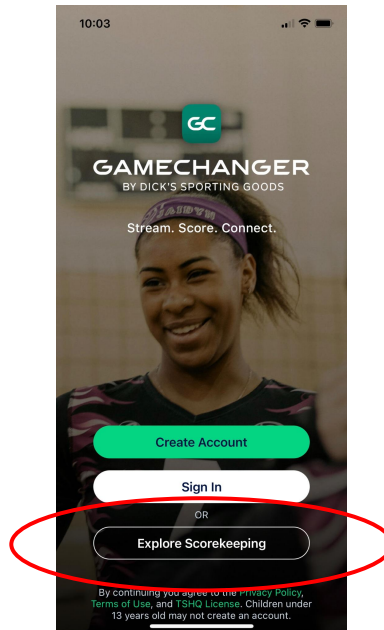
10:03

GC

GAMECHANGER

BY DICK'S SPORTING GOODS

Stream. Score. Connect.

Create Account

Sign In

OR

Explore Scorekeeping

By continuing you agree to the Privacy Policy, Terms of Use, and TSHQ License. Children under 13 years old may not create an account.